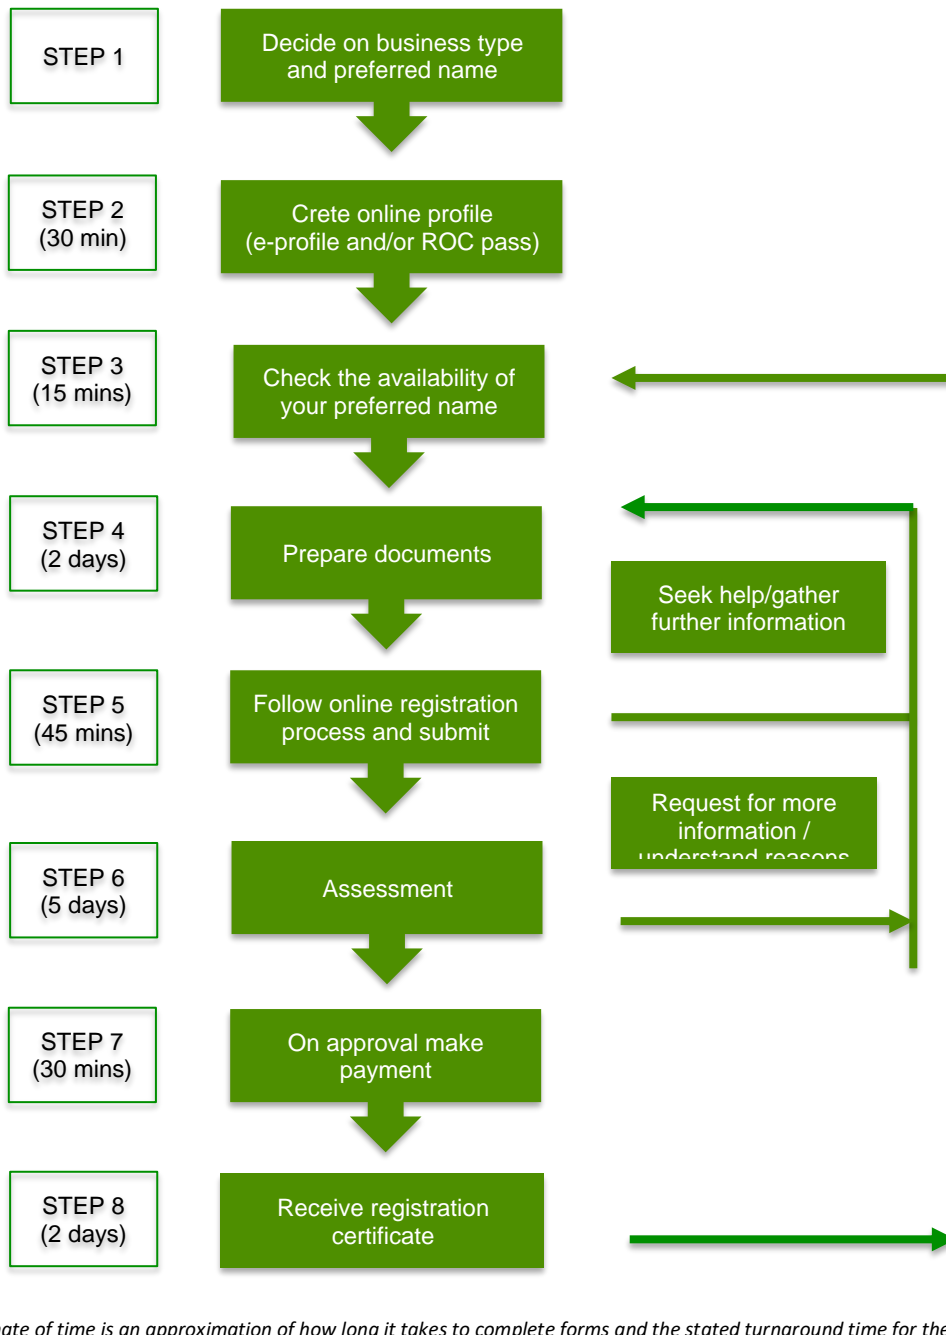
STEP 1

Decide on business type and preferred name

STEP 2
(30 min)

Crete online profile
(e-profile and/or ROC pass)

STEP 3
(15 mins)

Check the availability of your preferred name

STEP 4
(2 days)

Prepare documents

Seek help/gather further information

STEP 5
(45 mins)

Follow online registration process and submit

Request for more information / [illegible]

STEP 6
(5 days)

Assessment

STEP 7
(30 mins)

On approval make payment

STEP 8
(2 days)

Receive registration certificate

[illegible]ate of time is an approximation of how long it takes to complete forms and the stated turnaround time for the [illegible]